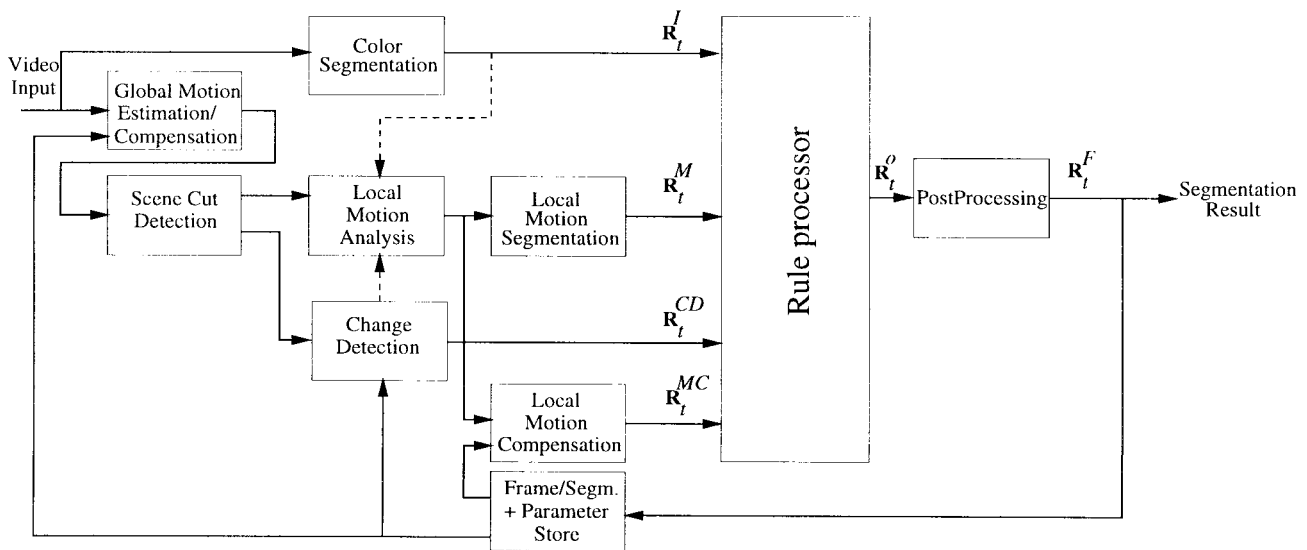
Video Input

Global Motion Estimation/ Compensation

Color Segmentation

$\mathbf{R}_t^I$

Scene Cut Detection

Local Motion Analysis

Local Motion Segmentation

$\mathbf{R}_t^M$

Change Detection

$\mathbf{R}_t^{CD}$

Local Motion Compensation

$\mathbf{R}_t^{MC}$

Frame/Segm. + Parameter Store

Rule processor

$\mathbf{R}_t^o$

PostProcessing

$\mathbf{R}_t^F$

Segmentation Result